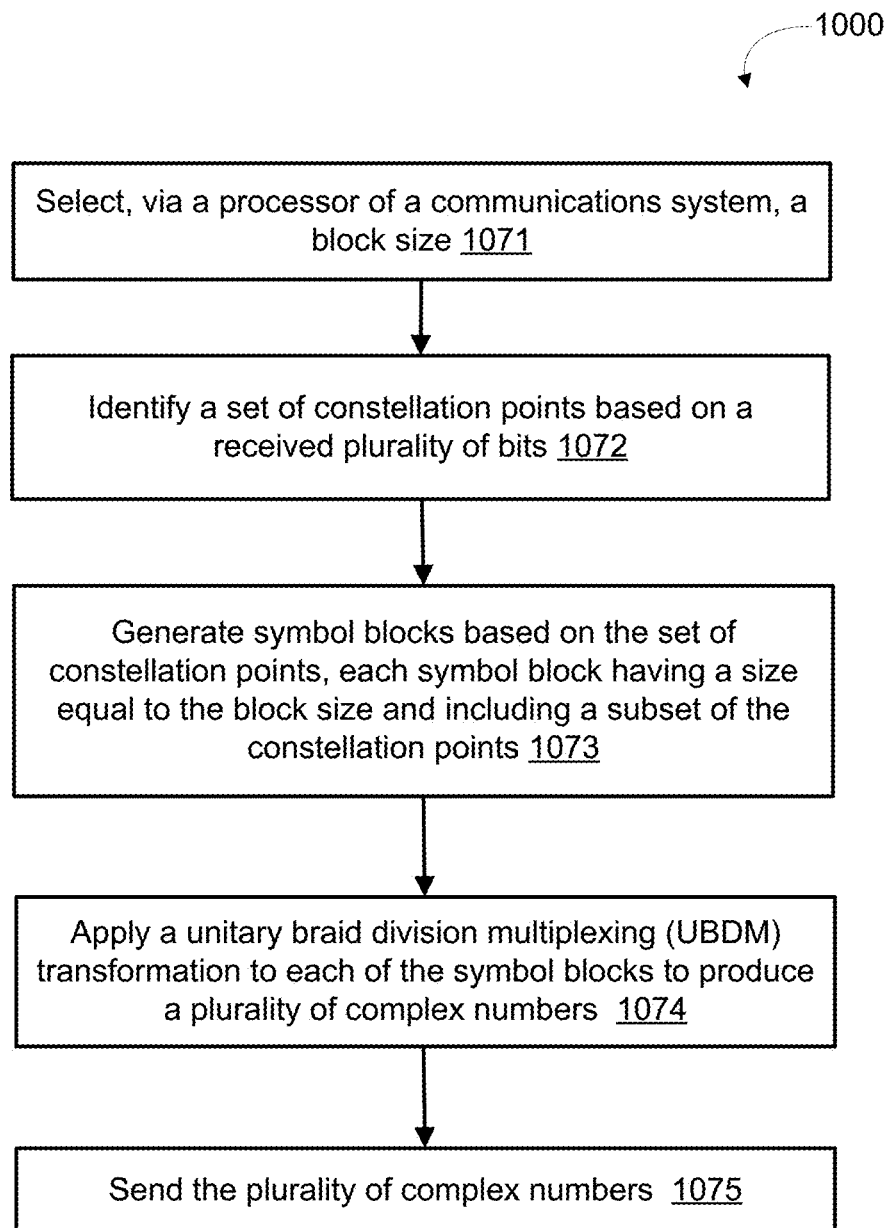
1000

Select, via a processor of a communications system, a block size 1071

Identify a set of constellation points based on a received plurality of bits 1072

Generate symbol blocks based on the set of constellation points, each symbol block having a size equal to the block size and including a subset of the constellation points 1073

Apply a unitary braid division multiplexing (UBDM) transformation to each of the symbol blocks to produce a plurality of complex numbers 1074

Send the plurality of complex numbers 1075